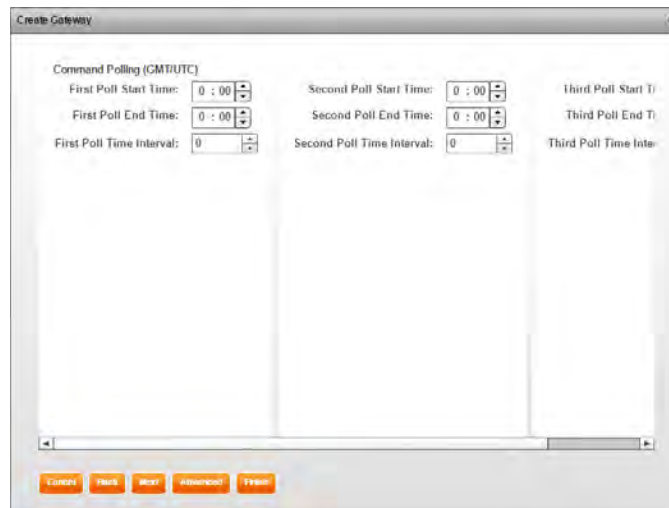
Create Gateway

Command Polling (GMT/UTC)

First Poll Start Time: 0 : 00

First Poll End Time: 0 : 00

First Poll Time Interval: 0

Second Poll Start Time: 0 : 00

Second Poll End Time: 0 : 00

Second Poll Time Interval: 0

Third Poll Start Ti

Third Poll End Ti

Third Poll Time Inte

Cancel Back Next Advanced Finish